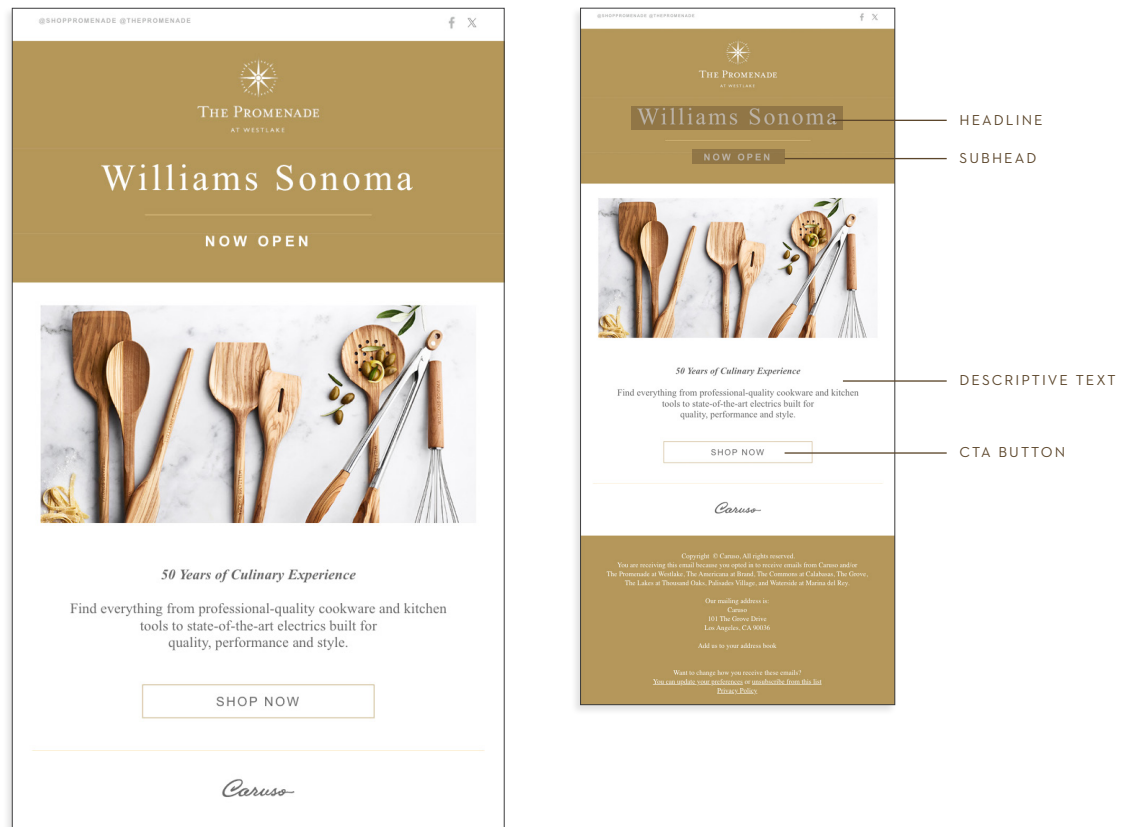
@SHOPPROMENADE @THEPROMENADE

f X

THE PROMENADE
AT WESTLAKE

Williams Sonoma

NOW OPEN

50 Years of Culinary Experience

Find everything from professional-quality cookware and kitchen tools to state-of-the-art electrics built for quality, performance and style.

SHOP NOW

Caruso

@SHOPPROMENADE @THEPROMENADE

f X

THE PROMENADE
AT WESTLAKE

Williams Sonoma

NOW OPEN

HEADLINE

SUBHEAD

50 Years of Culinary Experience

Find everything from professional-quality cookware and kitchen tools to state-of-the-art electrics built for quality, performance and style.

DESCRIPTIVE TEXT

SHOP NOW

CTA BUTTON

Caruso

Copyright © Caruso. All rights reserved.
You are receiving this email because you opted in to receive emails from Caruso and/or The Promenade at Westlake, The Americana at Brand, The Commons at Calabasas, The Grove, The Lakes at Thousand Oaks, Palisades Village, and Waterside at Marina del Rey.

Our mailing address is:
Caruso
101 The Grove Drive
Los Angeles, CA 90036

Add us to your address book

Want to change how you receive these emails?
You can update your preferences or unsubscribe from this list
Privacy Policy